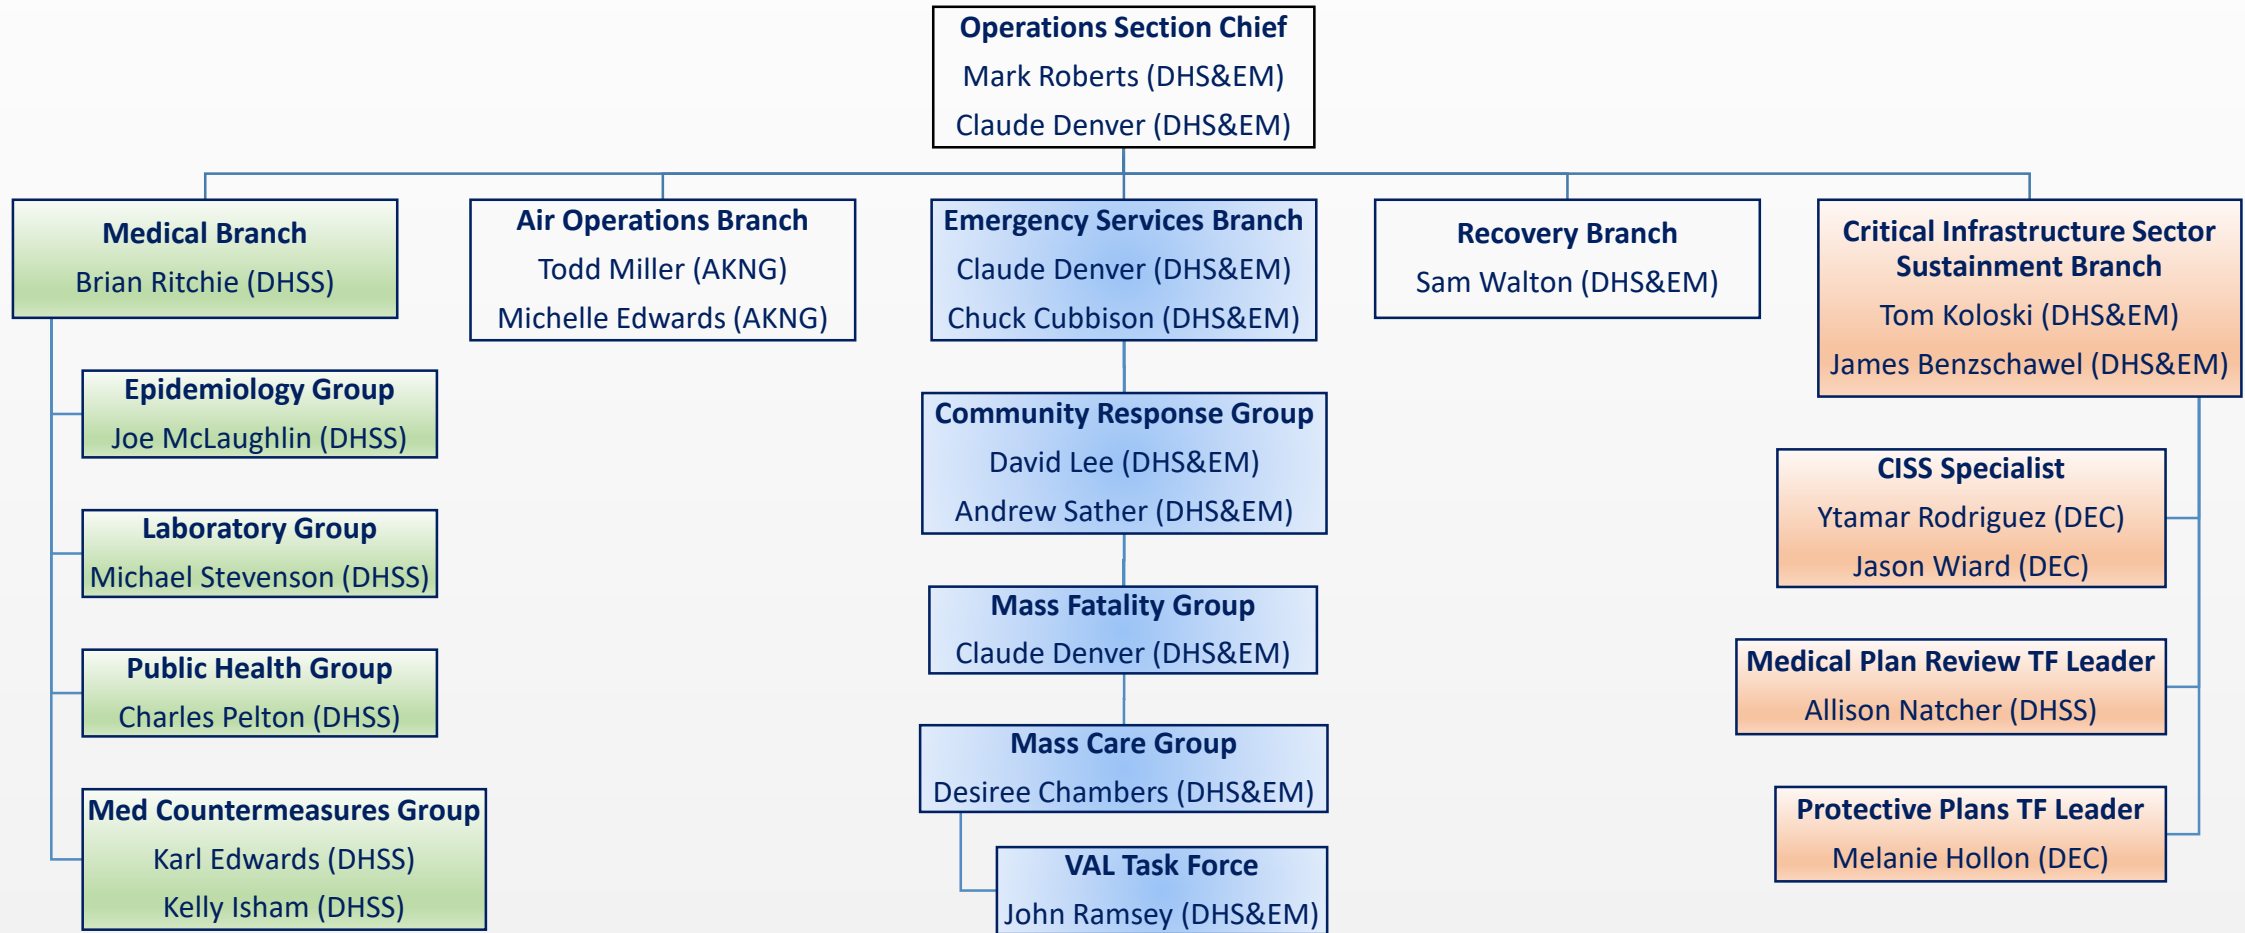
Operations Section Chief
Mark Roberts (DHS&EM)
Claude Denver (DHS&EM)

Medical Branch
Brian Ritchie (DHSS)

Epidemiology Group
Joe McLaughlin (DHSS)

Laboratory Group
Michael Stevenson (DHSS)

Public Health Group
Charles Pelton (DHSS)

Med Countermeasures Group
Karl Edwards (DHSS)
Kelly Isham (DHSS)

Air Operations Branch
Todd Miller (AKNG)
Michelle Edwards (AKNG)

Emergency Services Branch
Claude Denver (DHS&EM)
Chuck Cubbison (DHS&EM)

Community Response Group
David Lee (DHS&EM)
Andrew Sather (DHS&EM)

Mass Fatality Group
Claude Denver (DHS&EM)

Mass Care Group
Desiree Chambers (DHS&EM)

VAL Task Force
John Ramsey (DHS&EM)

Recovery Branch
Sam Walton (DHS&EM)

Critical Infrastructure Sector Sustainment Branch
Tom Koloski (DHS&EM)
James Benzschawel (DHS&EM)

CISS Specialist
Ytamar Rodriguez (DEC)
Jason Wiard (DEC)

Medical Plan Review TF Leader
Allison Natcher (DHSS)

Protective Plans TF Leader
Melanie Hollon (DEC)